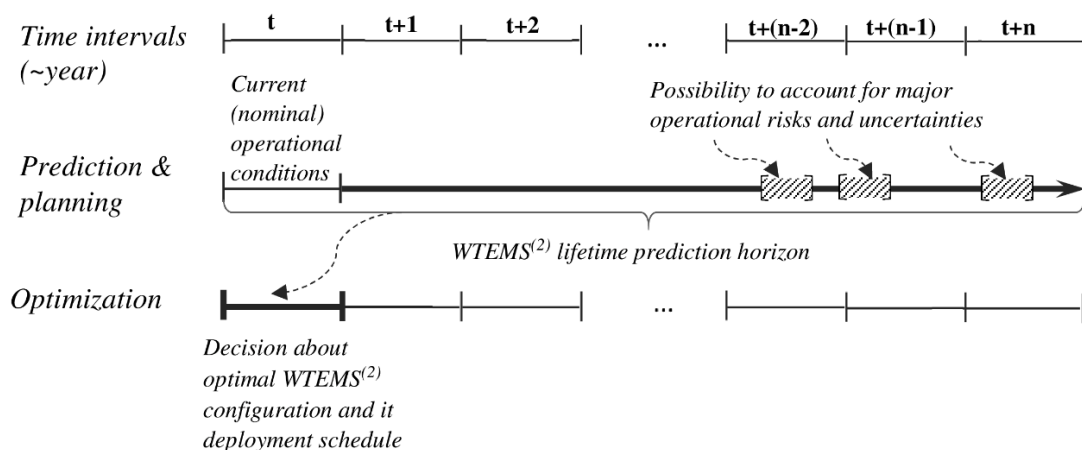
Time intervals (~year)

t | t+1 | t+2 | ... | t+(n-2) | t+(n-1) | t+n

Current (nominal) operational conditions

Possibility to account for major operational risks and uncertainties

Prediction & planning

WTEMS$^{(2)}$ lifetime prediction horizon

Optimization

...

Decision about optimal WTEMS$^{(2)}$ configuration and it deployment schedule